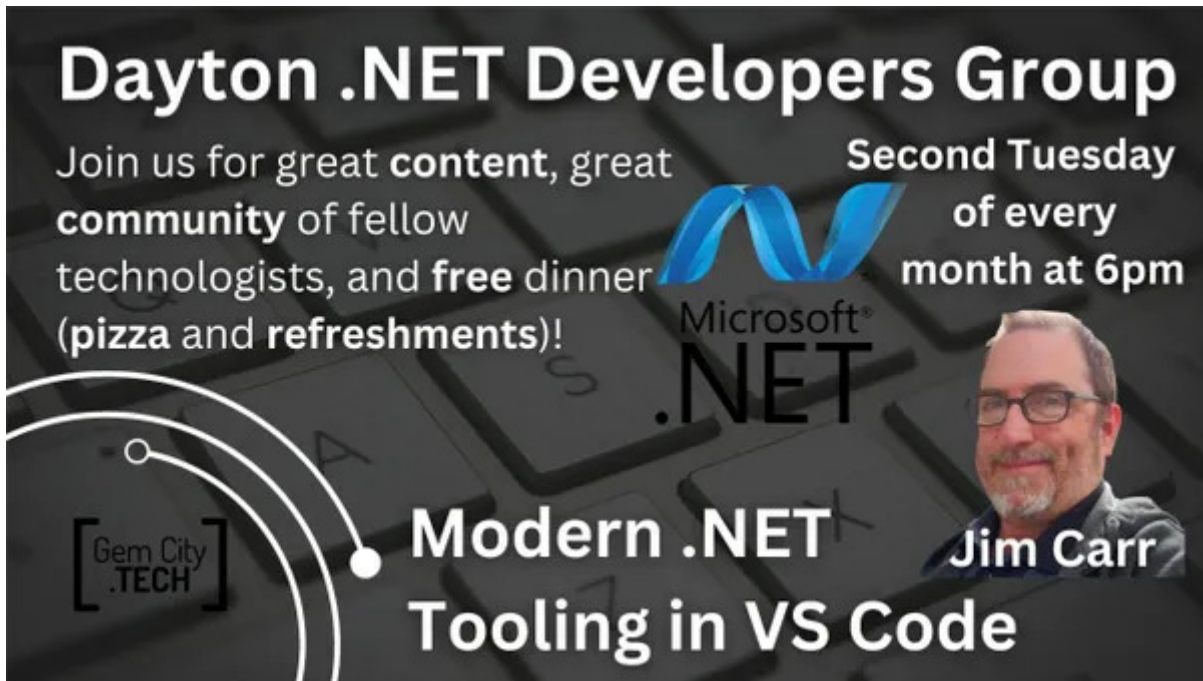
Dayton .NET Developers Group

Join us for great content, great community of fellow technologists, and free dinner (pizza and refreshments)!

Second Tuesday of every month at 6pm

Microsoft®
.NET

Gem City
.TECH

Modern .NET Tooling in VS Code

Jim Carr